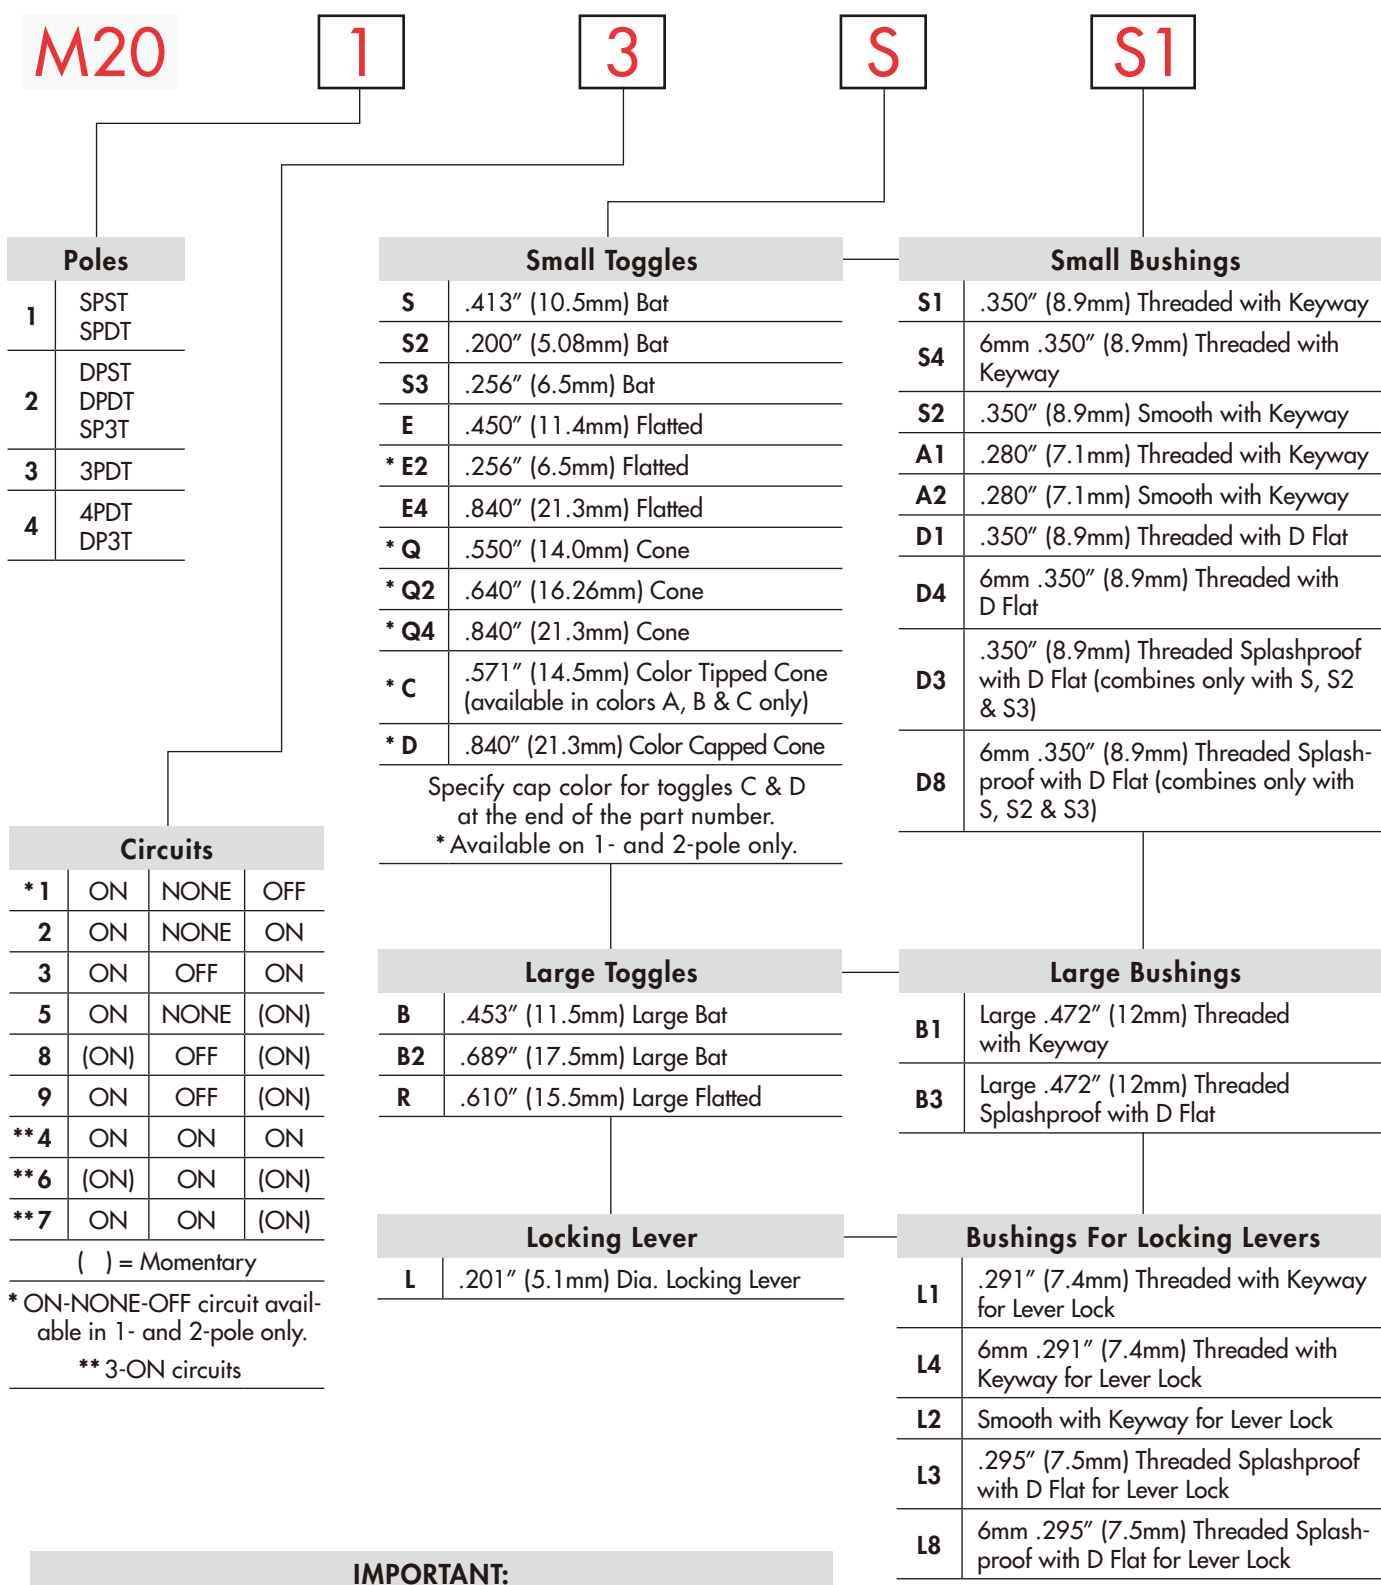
M20 1 3 S S1

Poles

| | |
|---|---|
| 1 | SPST SPDT |
| 2 | DPST DPDT SP3T |
| 3 | 3PDT |
| 4 | 4PDT DP3T |

Small Toggles

| | |
|---|---|
| S | .413″ (10.5mm) Bat |
| S2 | .200″ (5.08mm) Bat |
| S3 | .256″ (6.5mm) Bat |
| E | .450″ (11.4mm) Flatted |
| * E2 | .256″ (6.5mm) Flatted |
| E4 | .840″ (21.3mm) Flatted |
| * Q | .550″ (14.0mm) Cone |
| * Q2 | .640″ (16.26mm) Cone |
| * Q4 | .840″ (21.3mm) Cone |
| * C | .571″ (14.5mm) Color Tipped Cone (available in colors A, B & C only) |
| * D | .840″ (21.3mm) Color Capped Cone |

Specify cap color for toggles C & D at the end of the part number.
* Available on 1- and 2-pole only.

Small Bushings

| | |
|---|---|
| S1 | .350″ (8.9mm) Threaded with Keyway |
| S4 | 6mm .350″ (8.9mm) Threaded with Keyway |
| S2 | .350″ (8.9mm) Smooth with Keyway |
| A1 | .280″ (7.1mm) Threaded with Keyway |
| A2 | .280″ (7.1mm) Smooth with Keyway |
| D1 | .350″ (8.9mm) Threaded with D Flat |
| D4 | 6mm .350″ (8.9mm) Threaded with D Flat |
| D3 | .350″ (8.9mm) Threaded Splashproof with D Flat (combines only with S, S2 & S3) |
| D8 | 6mm .350″ (8.9mm) Threaded Splashproof with D Flat (combines only with S, S2 & S3) |

Circuits

| | | | |
|---|---|---|---|
| *1 | ON | NONE | OFF |
| 2 | ON | NONE | ON |
| 3 | ON | OFF | ON |
| 5 | ON | NONE | (ON) |
| 8 | (ON) | OFF | (ON) |
| 9 | ON | OFF | (ON) |
| **4 | ON | ON | ON |
| **6 | (ON) | ON | (ON) |
| **7 | ON | ON | (ON) |

( ) = Momentary

* ON-NONE-OFF circuit available in 1- and 2-pole only.

** 3-ON circuits

Large Toggles

| | |
|---|---|
| B | .453″ (11.5mm) Large Bat |
| B2 | .689″ (17.5mm) Large Bat |
| R | .610″ (15.5mm) Large Flatted |

Large Bushings

| | |
|---|---|
| B1 | Large .472″ (12mm) Threaded with Keyway |
| B3 | Large .472″ (12mm) Threaded Splashproof with D Flat |

Locking Lever

| | |
|---|---|
| L | .201″ (5.1mm) Dia. Locking Lever |

Bushings For Locking Levers

| | |
|---|---|
| L1 | .291″ (7.4mm) Threaded with Keyway for Lever Lock |
| L4 | 6mm .291″ (7.4mm) Threaded with Keyway for Lever Lock |
| L2 | Smooth with Keyway for Lever Lock |
| L3 | .295″ (7.5mm) Threaded Splashproof with D Flat for Lever Lock |
| L8 | 6mm .295″ (7.5mm) Threaded Splashproof with D Flat for Lever Lock |

IMPORTANT: